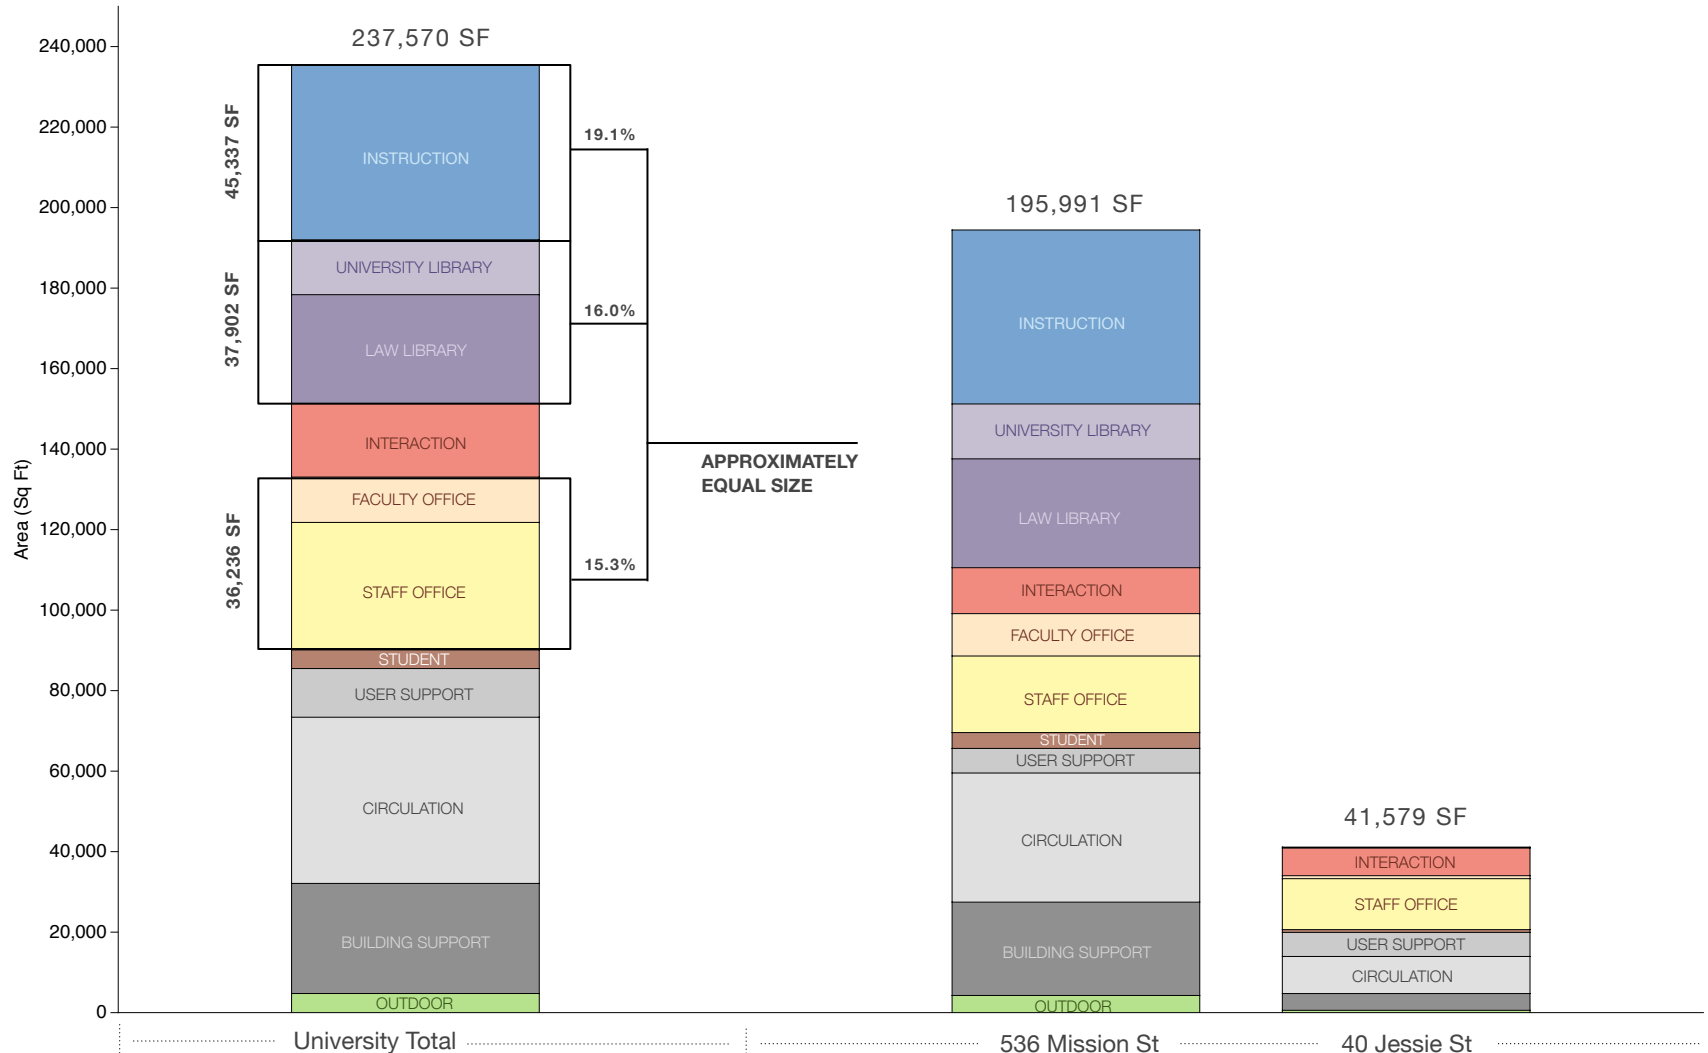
237,570 SF

240,000
220,000
200,000
180,000
160,000
140,000
120,000
100,000
80,000
60,000
40,000
20,000
0

Area (Sq Ft)

45,337 SF
37,902 SF
36,236 SF

INSTRUCTION
UNIVERSITY LIBRARY
LAW LIBRARY
INTERACTION
FACULTY OFFICE
STAFF OFFICE
STUDENT
USER SUPPORT
CIRCULATION
BUILDING SUPPORT
OUTDOOR

19.1%
16.0%
15.3%

APPROXIMATELY EQUAL SIZE

195,991 SF

INSTRUCTION
UNIVERSITY LIBRARY
LAW LIBRARY
INTERACTION
FACULTY OFFICE
STAFF OFFICE
STUDENT
USER SUPPORT
CIRCULATION
BUILDING SUPPORT
OUTDOOR

41,579 SF

INTERACTION
STAFF OFFICE
USER SUPPORT
CIRCULATION

University Total
536 Mission St
40 Jessie St